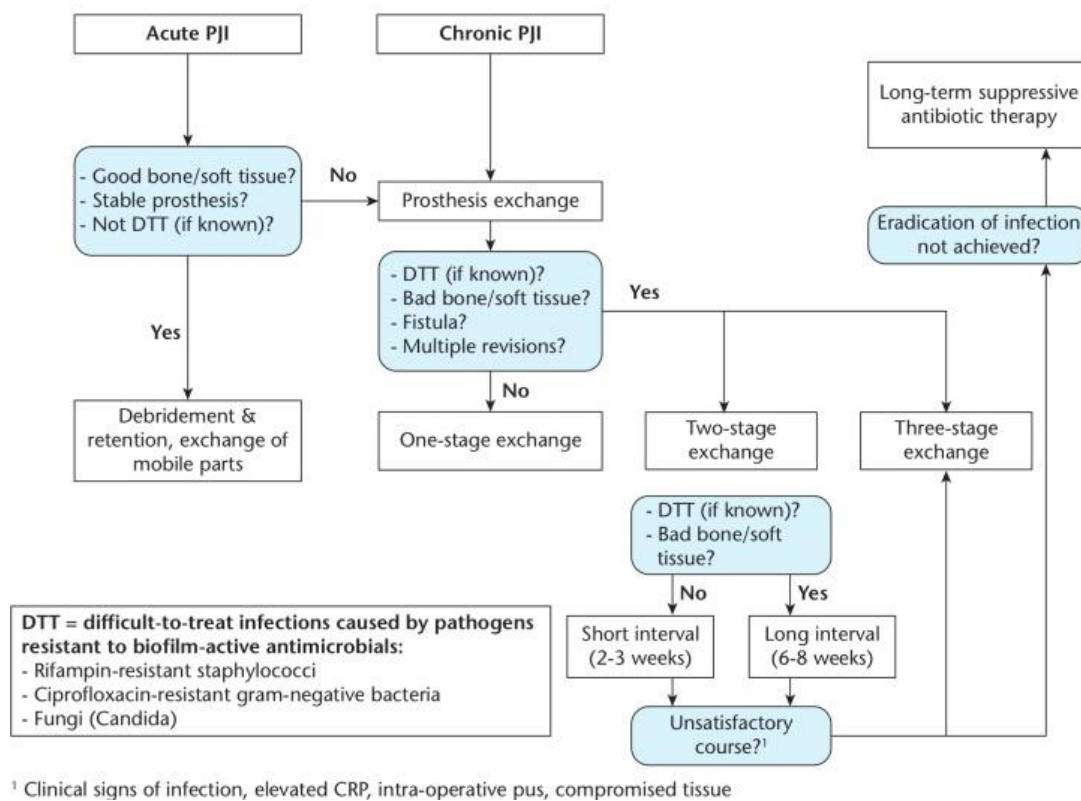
Acute PJI

Chronic PJI

Long-term suppressive antibiotic therapy

- Good bone/soft tissue?
- Stable prosthesis?
- Not DTT (if known)?

No

Prosthesis exchange

Eradication of infection not achieved?

- DTT (if known)?
- Bad bone/soft tissue?
- Fistula?
- Multiple revisions?

Yes

Yes

No

Debridement & retention, exchange of mobile parts

One-stage exchange

Two-stage exchange

Three-stage exchange

- DTT (if known)?
- Bad bone/soft tissue?

No

Yes

DTT = difficult-to-treat infections caused by pathogens resistant to biofilm-active antimicrobials:
- Rifampin-resistant staphylococci
- Ciprofloxacin-resistant gram-negative bacteria
- Fungi (Candida)

Short interval (2-3 weeks)

Long interval (6-8 weeks)

Unsatisfactory course?$^1$

$^1$ Clinical signs of infection, elevated CRP, intra-operative pus, compromised tissue